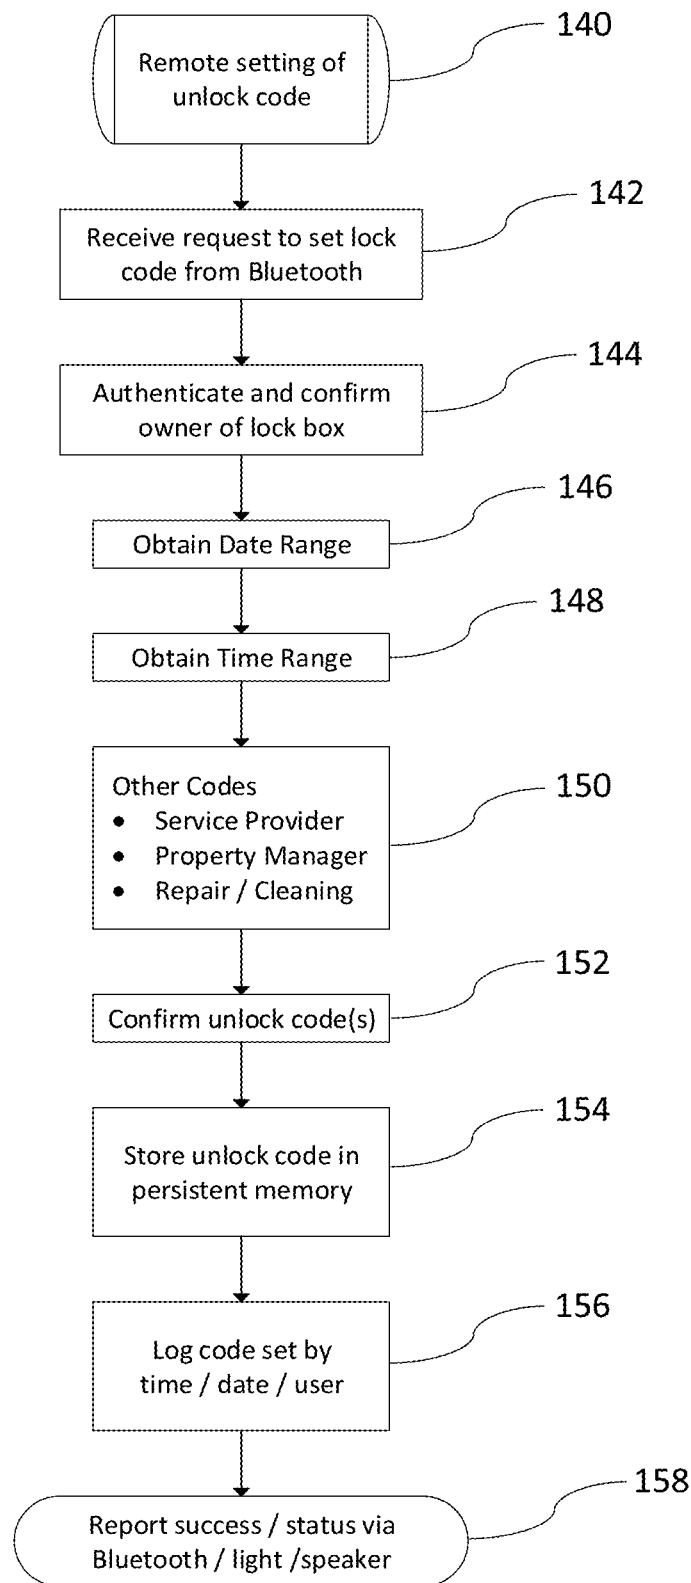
Remote setting of unlock code

140

Receive request to set lock code from Bluetooth

142

Authenticate and confirm owner of lock box

144

Obtain Date Range

146

Obtain Time Range

148

Other Codes
• Service Provider
• Property Manager
• Repair / Cleaning

150

Confirm unlock code(s)

152

Store unlock code in persistent memory

154

Log code set by time / date / user

156

Report success / status via Bluetooth / light /speaker

158